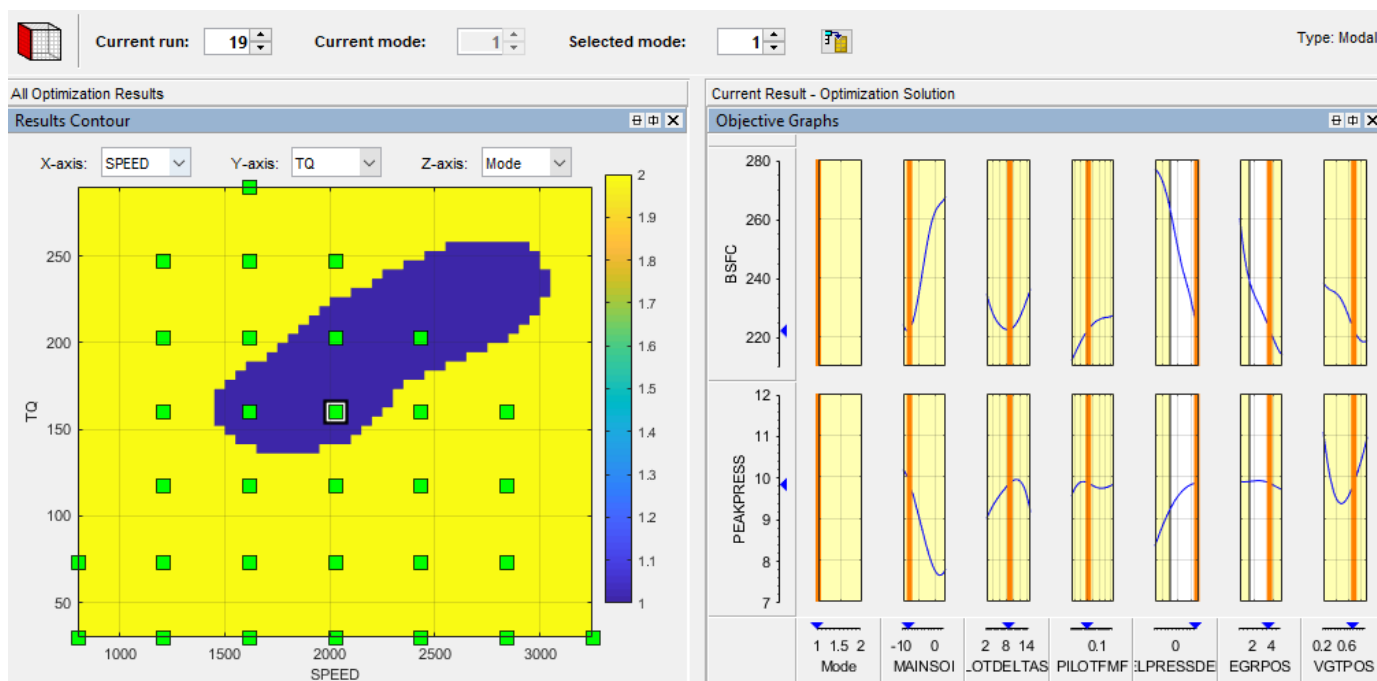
Current run: 19
Current mode: 1
Selected mode: 1
Type: Modal

All Optimization Results
Results Contour
X-axis: SPEED
Y-axis: TQ
Z-axis: Mode

TQ
250
200
150
100
50
1000 1500 2000 2500 3000
SPEED

2
1.9
1.8
1.7
1.6
1.5
1.4
1.3
1.2
1.1
1

Current Result - Optimization Solution
Objective Graphs

BSFC
280
260
240
220

PEAKPRESS
12
11
10
9
8
7

1 1.5 2
Mode
-10 0
MAINSOI
2 8 14
LOTDELTAS
0.1
PILOTFMF
0
ELPRESSDE
2 4
EGRPOS
0.2 0.6
VGTPOS